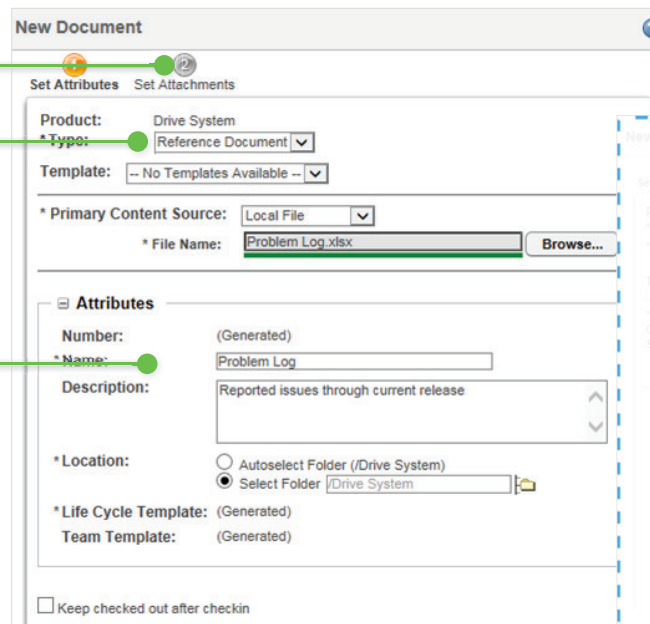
New Document

Set Attributes Set Attachments

Product: Drive System
* Type: Reference Document
Template: -- No Templates Available --

* Primary Content Source: Local File
* File Name: Problem Log.xlsx Browse...

Attributes

Number: (Generated)
* Name: Problem Log
Description: Reported issues through current release

* Location: Autoselect Folder (/Drive System)
Select Folder /Drive System

* Life Cycle Template: (Generated)
Team Template: (Generated)

Keep checked out after checkin